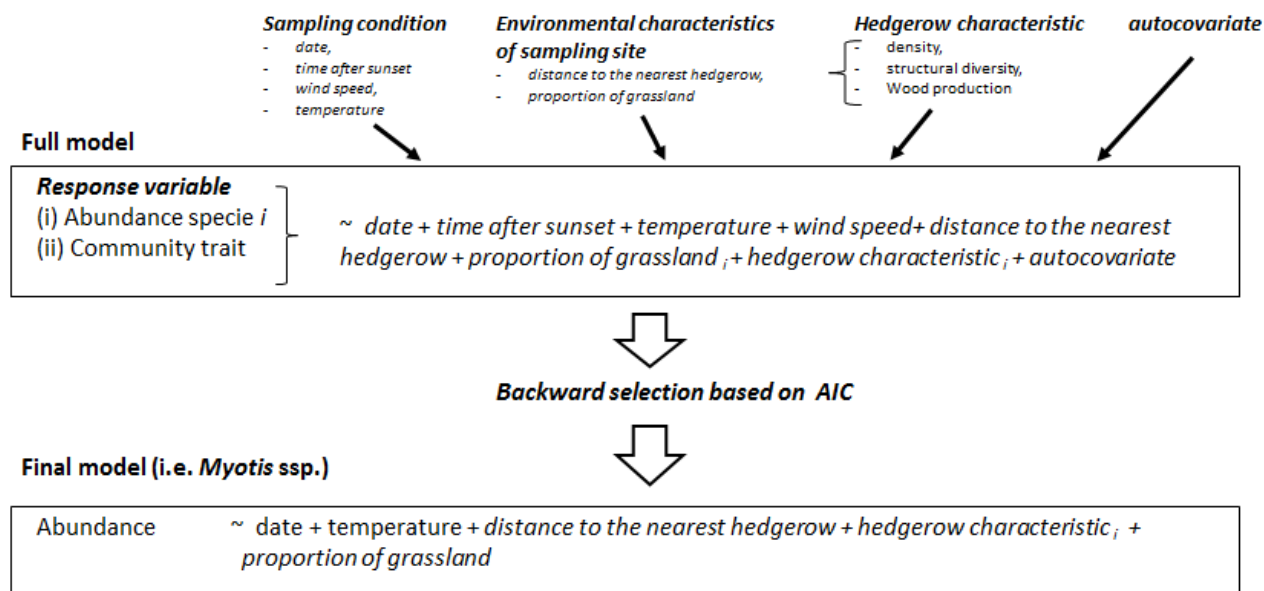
Sampling condition
- date,
- time after sunset
- wind speed,
- temperature

Environmental characteristics of sampling site
- distance to the nearest hedgerow,
- proportion of grassland

Hedgerow characteristic
- density,
- structural diversity,
- Wood production

autocovariate

Full model

Response variable
(i) Abundance specie $i$
(ii) Community trait

~ date + time after sunset + temperature + wind speed+ distance to the nearest hedgerow + proportion of grassland $_i$ + hedgerow characteristic $_i$ + autocovariate

Backward selection based on AIC

Final model (i.e. Myotis ssp.)

Abundance ~ date + temperature + distance to the nearest hedgerow + hedgerow characteristic $_i$ + proportion of grassland